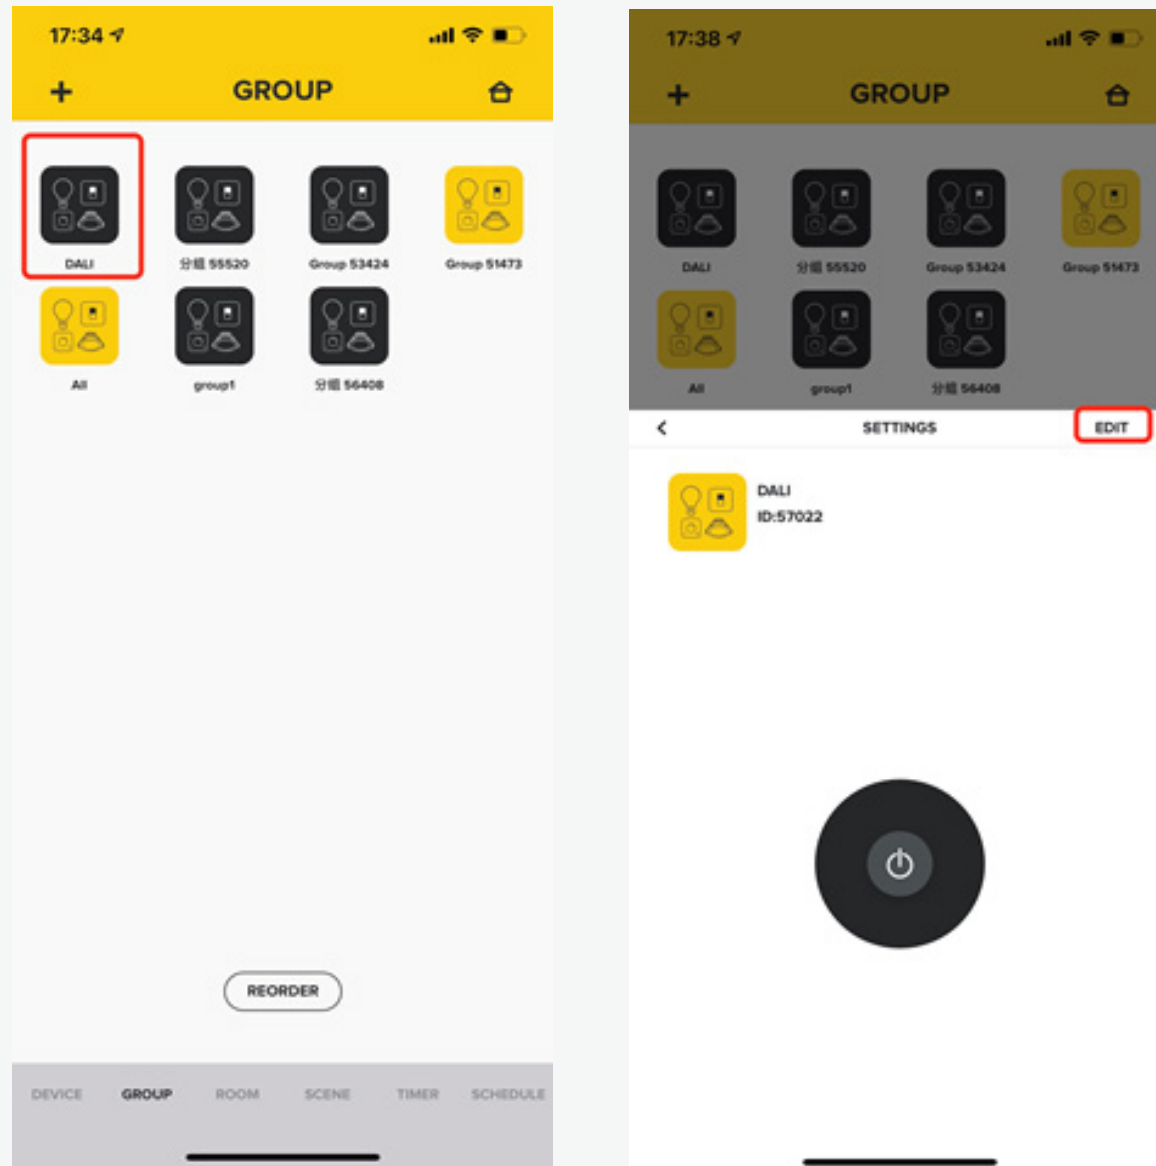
17:34

+ GROUP

DALI

分组 55520

Group 53424

Group 51473

All

group1

分组 56408

REORDER

DEVICE GROUP ROOM SCENE TIMER SCHEDULE

17:38

+ GROUP

DALI

分组 55520

Group 53424

Group 51473

All

group1

分组 56408

< SETTINGS EDIT

DALI
ID:57022